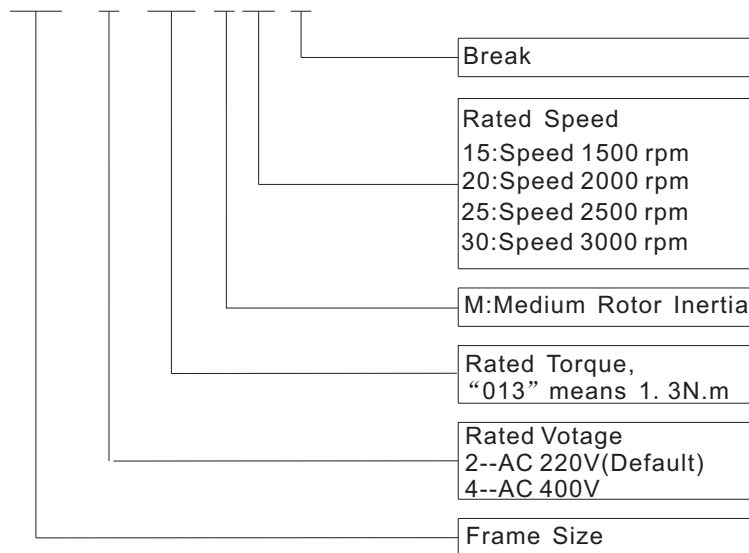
Break

Rated Speed
15:Speed 1500 rpm
20:Speed 2000 rpm
25:Speed 2500 rpm
30:Speed 3000 rpm

M:Medium Rotor Inertia

Rated Torque,
“013” means 1. 3N.m

Rated Votage
2--AC 220V(Default)
4--AC 400V

Frame Size